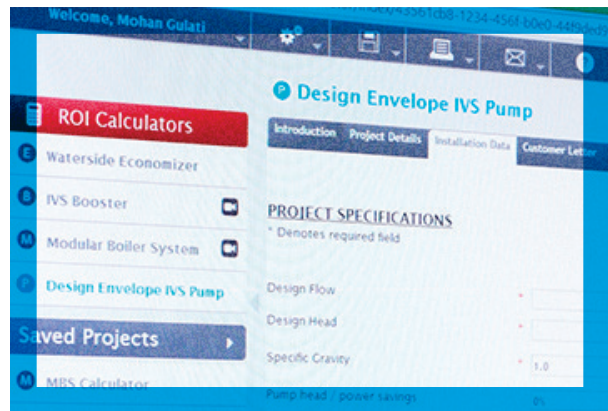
Welcome, Mohan Gulati

ROI Calculators

Waterside Economizer

IVS Booster

Modular Boiler System

Design Envelope IVS Pump

Saved Projects

MBS Calculator

Design Envelope IVS Pump

Introduction

Project Details

Installation Data

Customer Letter

PROJECT SPECIFICATIONS

* Denotes required field

Design Flow

Design Head

Specific Gravity

1.0

Pump head / power savings

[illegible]